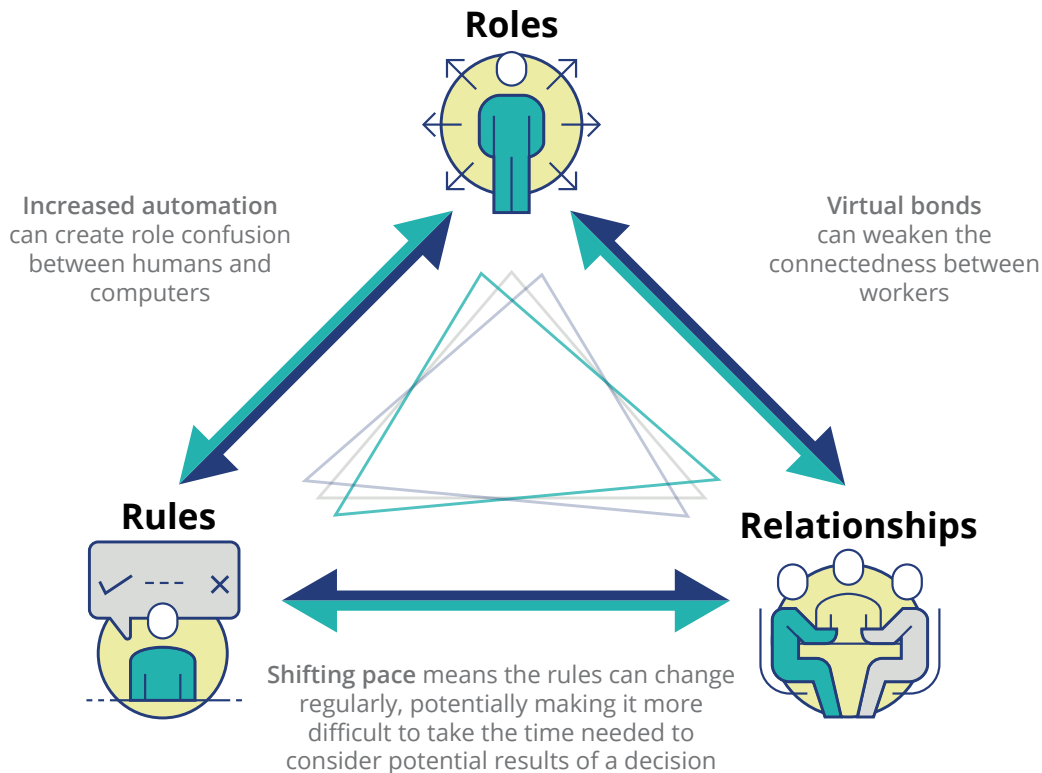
Roles

Increased automation can create role confusion between humans and computers

Virtual bonds can weaken the connectedness between workers

Rules

Relationships

Shifting pace means the rules can change regularly, potentially making it more difficult to take the time needed to consider potential results of a decision